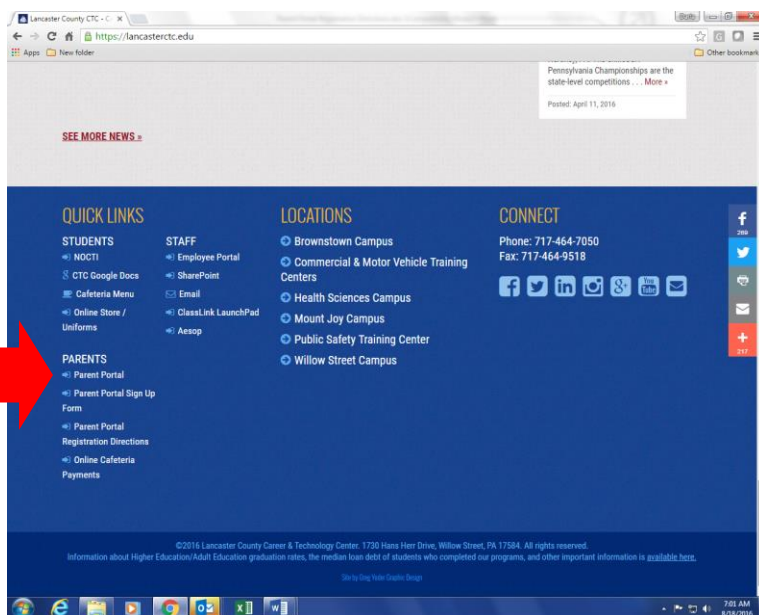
Lancaster County CTC - C ×

https://lancasterctc.edu

Apps New folder

Other bookmarks

Pennsylvania Championships are the state-level competitions . . . More »

Posted: April 11, 2016

SEE MORE NEWS »

QUICK LINKS

STUDENTS
NOCTI
CTC Google Docs
Cafeteria Menu
Online Store / Uniforms

STAFF
Employee Portal
SharePoint
Email
ClassLink LaunchPad
Aesop

PARENTS
Parent Portal
Parent Portal Sign Up Form
Parent Portal Registration Directions
Online Cafeteria Payments

LOCATIONS
Brownstown Campus
Commercial & Motor Vehicle Training Centers
Health Sciences Campus
Mount Joy Campus
Public Safety Training Center
Willow Street Campus

CONNECT
Phone: 717-464-7050
Fax: 717-464-9518

269

217

©2016 Lancaster County Career & Technology Center. 1730 Hans Herr Drive, Willow Street, PA 17584. All rights reserved.
Information about Higher Education/Adult Education graduation rates, the median loan debt of students who completed our programs, and other important information is available here.

Site by Greg Yoder Graphic Design

7:01 AM
6/28/2016